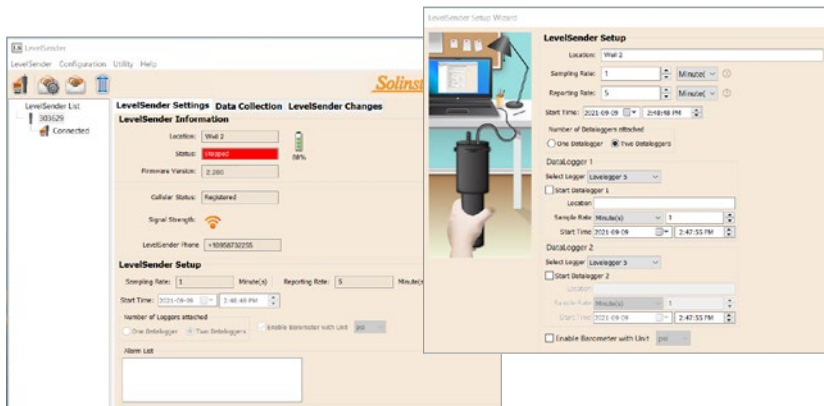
LevelSender

LevelSender Configuration Utility Help

Solinst

LevelSender List

303629

Connected

LevelSender Settings Data Collection LevelSender Changes

LevelSender Information

Location: Well 2

Status: Stopped

98%

Firmware Version: 2.280

Cellular Status: Registered

Signal Strength:

LevelSender Phone: +10958732255

LevelSender Setup

Sampling Rate: 1 Minute(s) Reporting Rate: 5 Minute(s)

Start Time: 2021-09-09 2:48:48 PM

Number of Loggers attached

One Datalogger Two Dataloggers Enable Barometer with Unit psi

Alarm List

LevelSender Setup Wizard

LevelSender Setup

Location: Well 2

Sampling Rate: 1 Minute(

Reporting Rate: 5 Minute(

Start Time: 2021-09-09 2:48:48 PM

Number of Dataloggers attached

One Datalogger Two Dataloggers

DataLogger 1

Select Logger Levelogger 5

Start Datalogger 1

Location

Sample Rate Minute(s) 1

Start Time 2021-09-09 2:47:55 PM

DataLogger 2

Select Logger Levelogger 5

Start Datalogger 2

Location

Sample Rate Minute(s) 1

Start Time 2021-09-09 2:47:55 PM

Enable Barometer with Unit psi